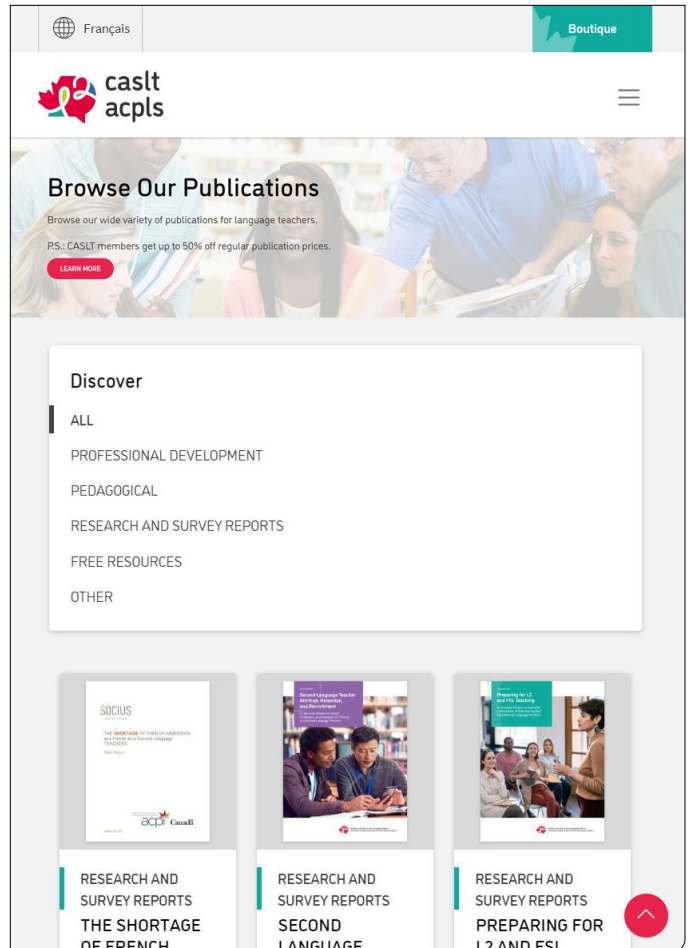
Français

Boutique

caslt
acpls

Browse Our Publications

Browse our wide variety of publications for language teachers.

P.S.: CASLT members get up to 50% off regular publication prices.

LEARN MORE

Discover

ALL

PROFESSIONAL DEVELOPMENT

PEDAGOGICAL

RESEARCH AND SURVEY REPORTS

FREE RESOURCES

OTHER

SOCIUS

THE SHORTAGE OF FRENCH-IMMERSION and French as a Second Language TEACHERS

acpi Canadä

Second Language Teacher Attrition, Retention, and Recruitment

Preparing for L2 and FSL Teaching

RESEARCH AND SURVEY REPORTS

THE SHORTAGE OF FRENCH

RESEARCH AND SURVEY REPORTS

SECOND LANGUAGE

RESEARCH AND SURVEY REPORTS

PREPARING FOR L2 AND FSL